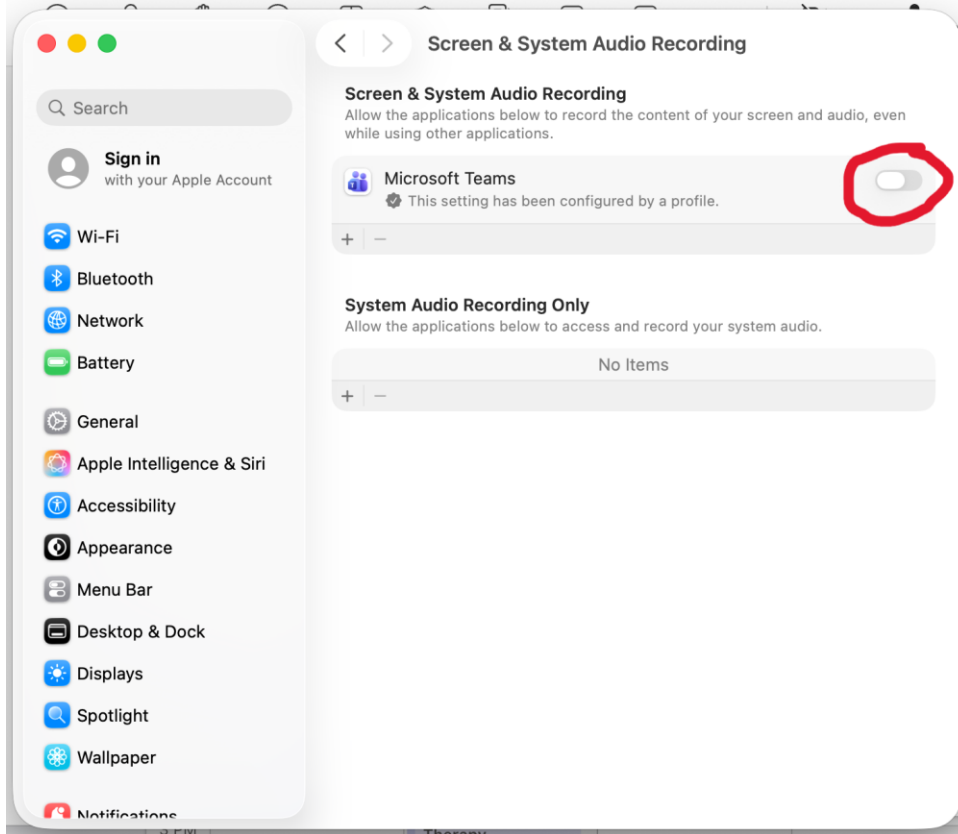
Search

Sign in
with your Apple Account

Wi-Fi
Bluetooth
Network
Battery

General
Apple Intelligence & Siri
Accessibility
Appearance
Menu Bar
Desktop & Dock
Displays
Spotlight
Wallpaper
Notifications

Screen & System Audio Recording

Screen & System Audio Recording
Allow the applications below to record the content of your screen and audio, even while using other applications.

Microsoft Teams
This setting has been configured by a profile.

+ −

System Audio Recording Only
Allow the applications below to access and record your system audio.

No Items

+ −